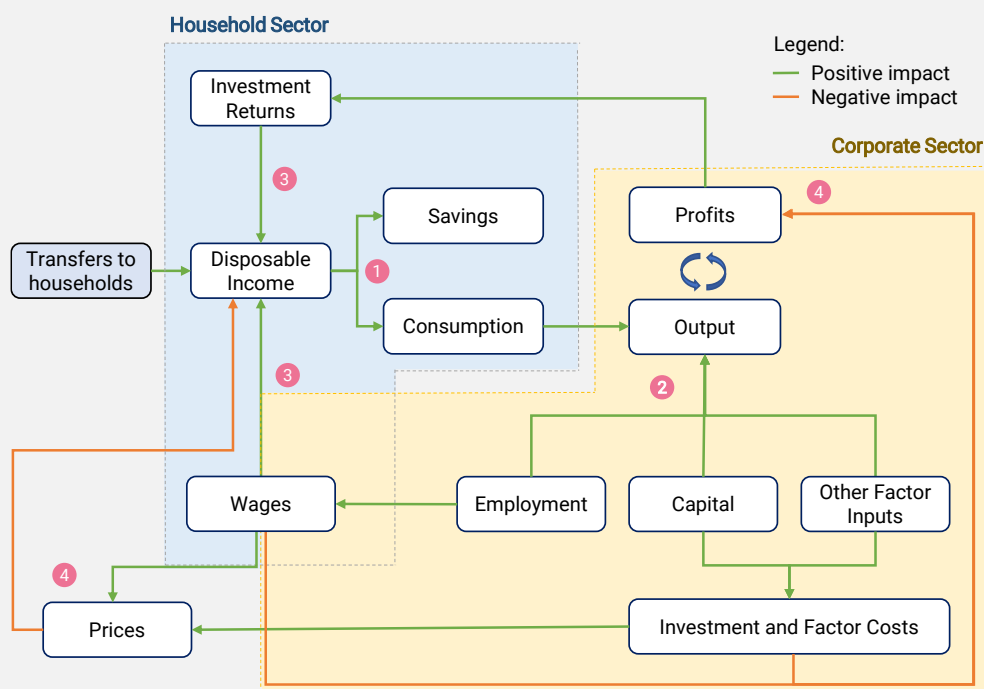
Household Sector

Legend:
Positive impact
Negative impact

Corporate Sector

Investment Returns

3

Savings

Profits

4

Transfers to households

Disposable Income

1

Consumption

Output

3

2

Wages

Employment

Capital

Other Factor Inputs

4

Prices

Investment and Factor Costs